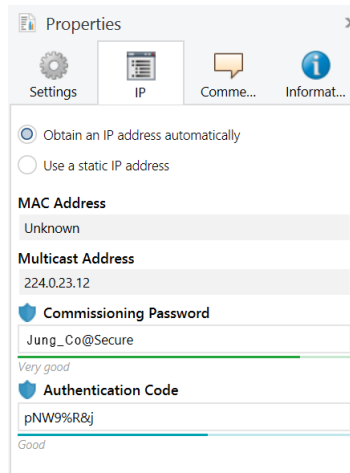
Properties

Settings

IP

Comme...

Informat...

Obtain an IP address automatically

Use a static IP address

MAC Address

Unknown

Multicast Address

224.0.23.12

Commissioning Password

Jung_Co@Secure

Very good

Authentication Code

pNW9%R&j

Good